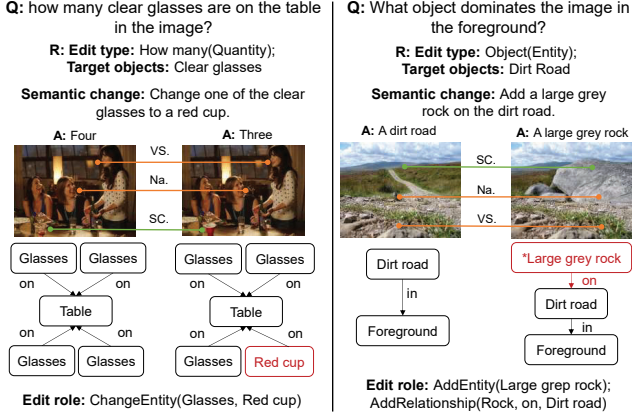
Q: how many clear glasses are on the table in the image?

R: Edit type: How many(Quantity);
Target objects: Clear glasses

Semantic change: Change one of the clear glasses to a red cup.

A: Four

A: Three

VS.

Na.

SC.

Glasses

Glasses

on

on

Table

Glasses

Glasses

Glasses

Glasses

on

on

Table

Glasses

Red cup

Edit role: ChangeEntity(Glasses, Red cup)

Q: What object dominates the image in the foreground?

R: Edit type: Object(Entity);
Target objects: Dirt Road

Semantic change: Add a large grey rock on the dirt road.

A: A dirt road

A: A large grey rock

SC.

Na.

VS.

Dirt road

in

Foreground

*Large grey rock

on

Dirt road

in

Foreground

Edit role: AddEntity(Large grep rock);
AddRelationship(Rock, on, Dirt road)